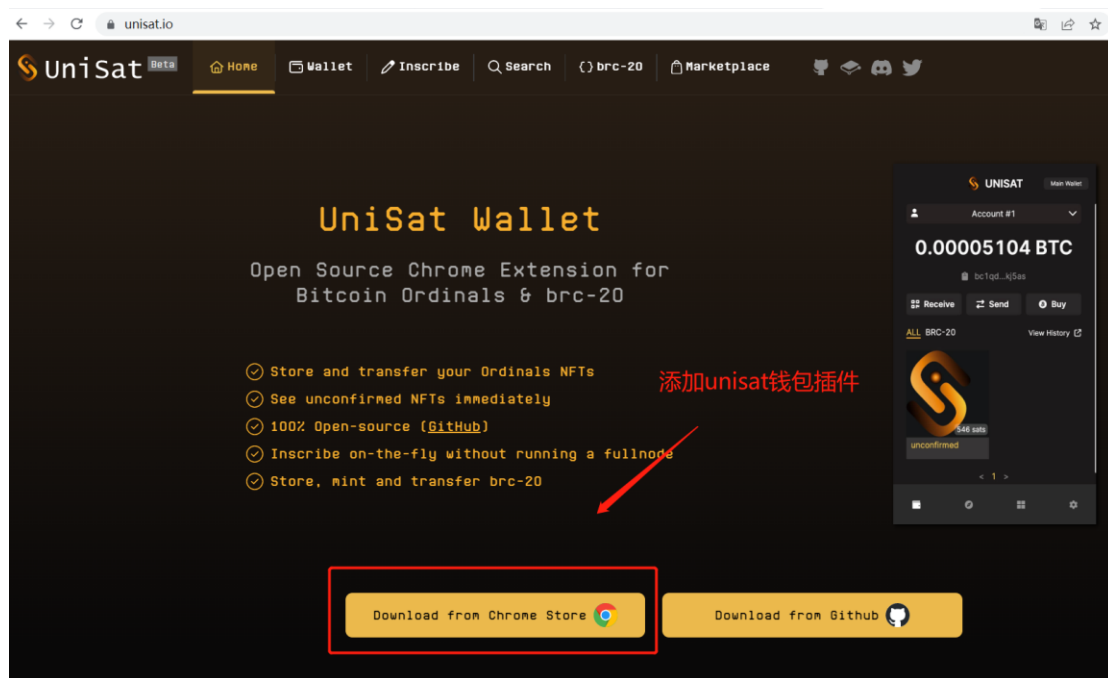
unisat.io

UniSat Beta

Home Wallet Inscribe Search {} brc-20 Marketplace

UniSat Wallet

Open Source Chrome Extension for Bitcoin Ordinals & brc-20

Store and transfer your Ordinals NFTs
See unconfirmed NFTs immediately
100% Open-source (GitHub)
Inscribe on-the-fly without running a fullnode
Store, mint and transfer brc-20

添加unisat钱包插件

UNISAT Main Wallet

Account #1

0.00005104 BTC

bc1qd...kj5as

Receive Send Buy

ALL BRC-20 View History

546 sats

unconfirmed

< 1 >

Download from Chrome Store

Download from Github